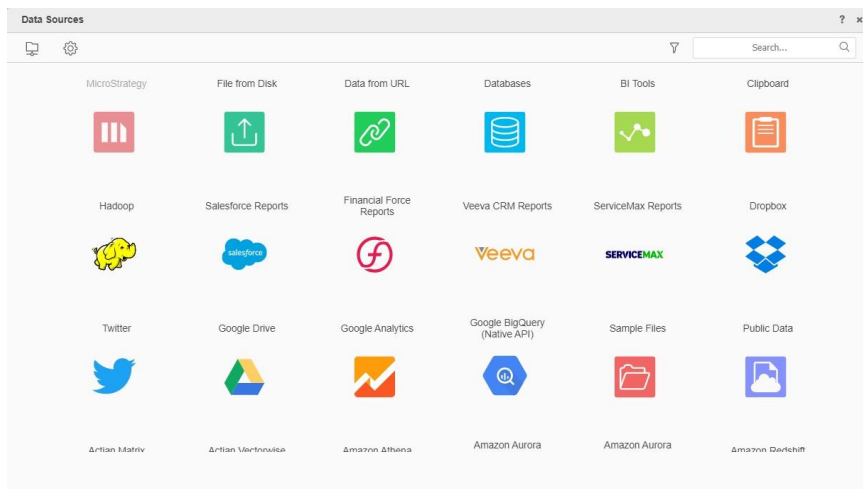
Data Sources

? ×

Search...

MicroStrategy

File from Disk

Data from URL

Databases

BI Tools

Clipboard

Hadoop

Salesforce Reports

salesforce

Financial Force Reports

Veeva CRM Reports

veeva

ServiceMax Reports

SERVICEMAX

Dropbox

Twitter

Google Drive

Google Analytics

Google BigQuery (Native API)

Sample Files

Public Data

Actian Matrix

Actian Vectorwise

Amazon Athena

Amazon Aurora

Amazon Aurora

Amazon Redshift